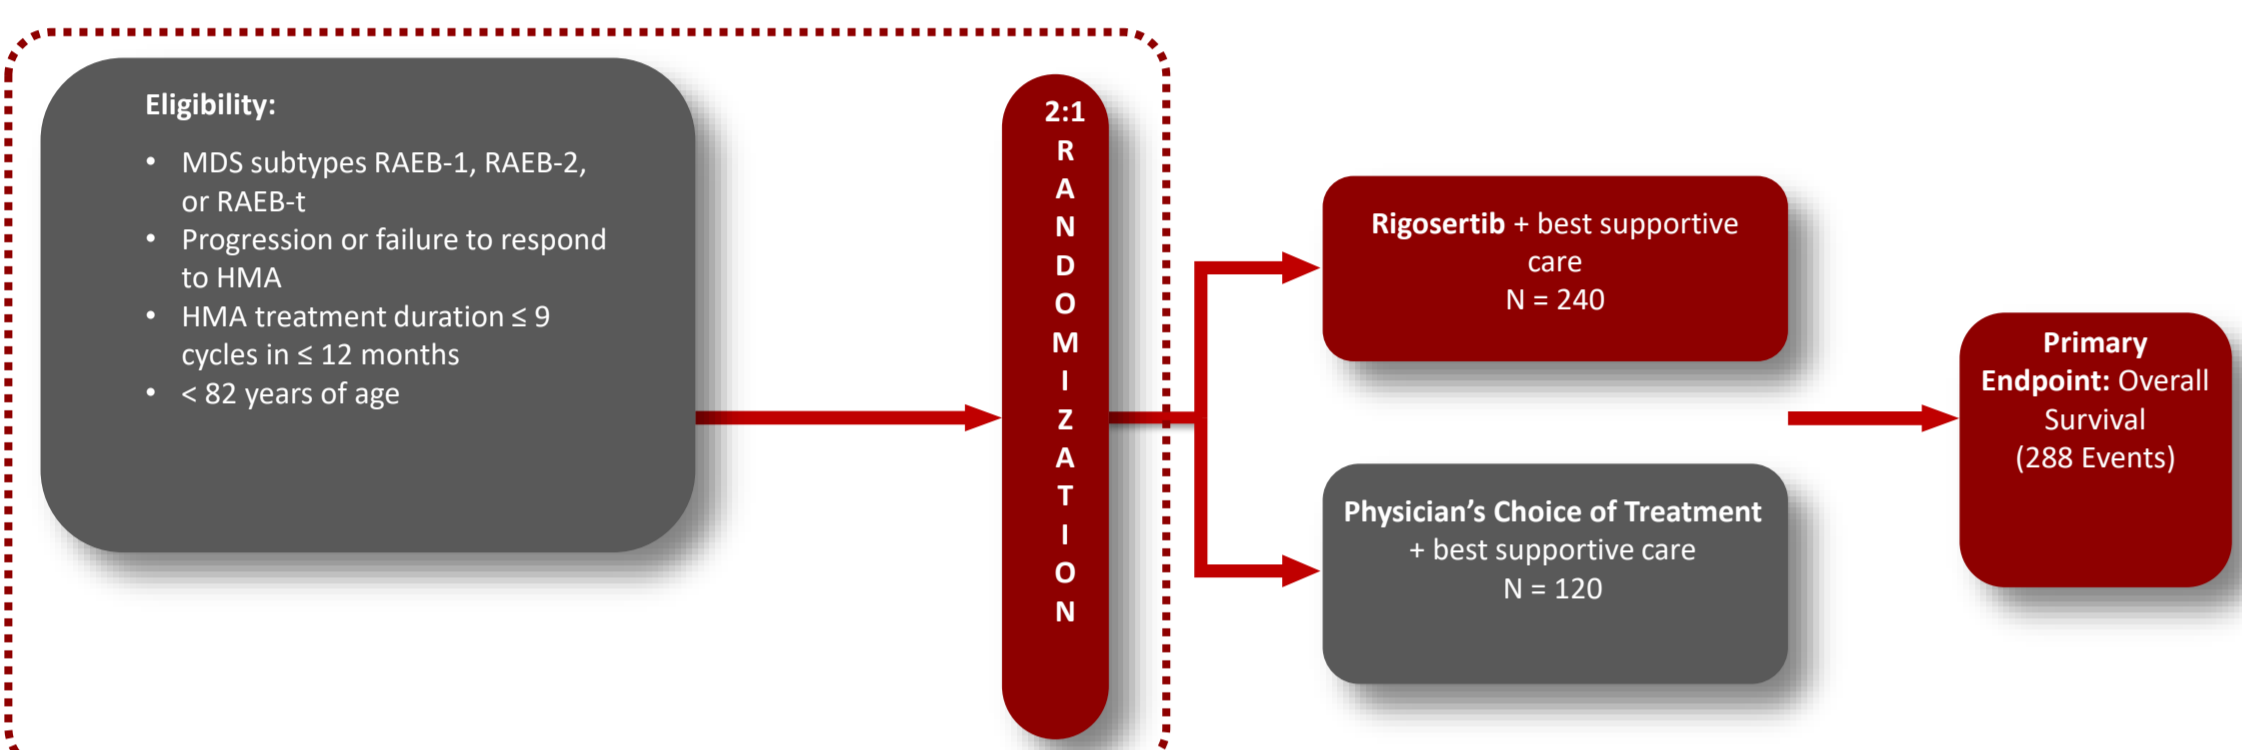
Eligibility:

- MDS subtypes RAEB-1, RAEB-2, or RAEB-t
- Progression or failure to respond to HMA
- HMA treatment duration ≤ 9 cycles in ≤ 12 months
- < 82 years of age

2:1 RANDOMIZATION

Rigosertib + best supportive care
N = 240

Physician's Choice of Treatment + best supportive care
N = 120

Primary Endpoint: Overall Survival (288 Events)